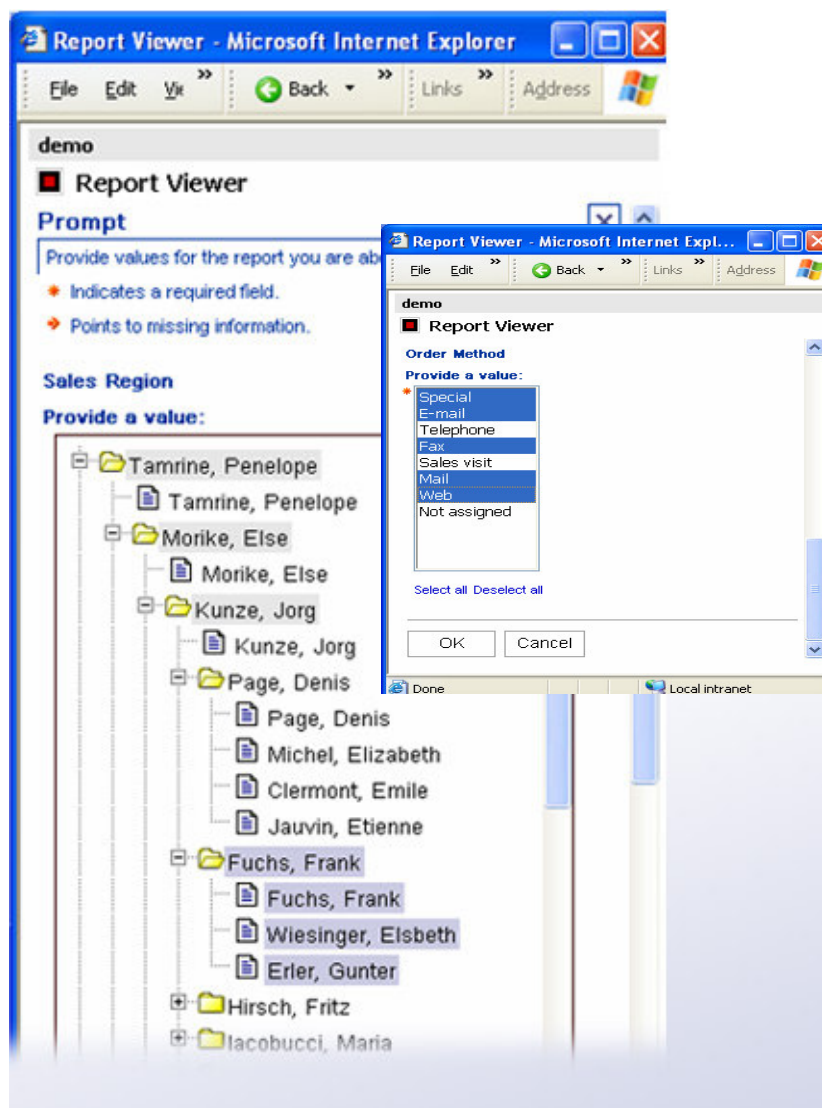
Report Viewer - Microsoft Internet Explorer

File Edit Vi » Back » Links » Address

demo

Report Viewer

Prompt

Provide values for the report you are ab

Indicates a required field.

Points to missing information.

Sales Region

Provide a value:

Tamrine, Penelope
Tamrine, Penelope
Morike, Else
Morike, Else
Kunze, Jorg
Kunze, Jorg
Page, Denis
Page, Denis
Michel, Elizabeth
Clermont, Emile
Jauvin, Etienne
Fuchs, Frank
Fuchs, Frank
Wiesinger, Elsbeth
Erler, Gunter
Hirsch, Fritz
Iacobucci, Maria

Report Viewer - Microsoft Internet Expl...

File Edit » Back » Links » Address

demo

Report Viewer

Order Method

Provide a value:

Special
E-mail
Telephone
Fax
Sales visit
Mail
Web
Not assigned

Select all Deselect all

OK Cancel

Done Local intranet